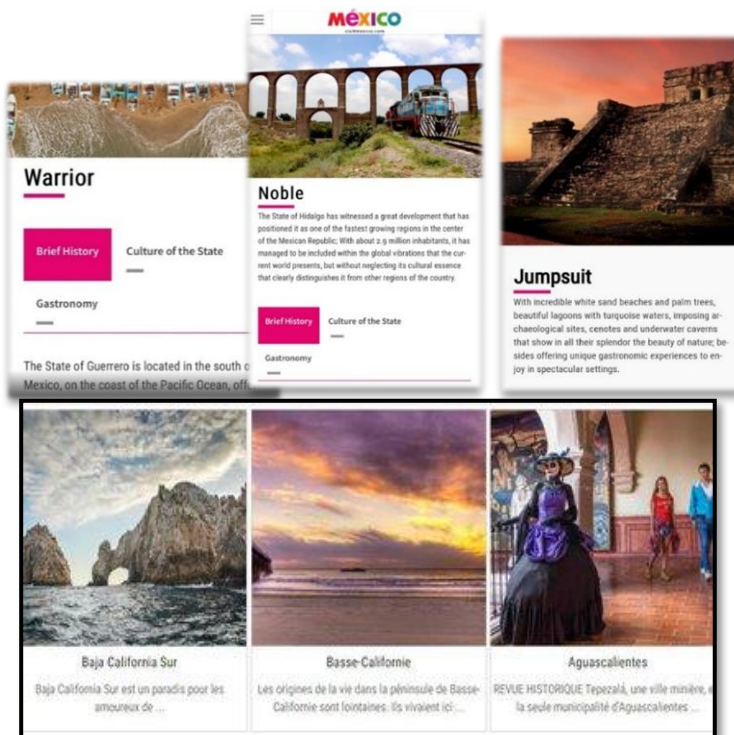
MÉXICO
visitmexico.com

Warrior

Brief History

Culture of the State

Gastronomy

The State of Guerrero is located in the south o Mexico, on the coast of the Pacific Ocean, off

Noble

The State of Hidalgo has witnessed a great development that has positioned it as one of the fastest growing regions in the center of the Mexican Republic; With about 2.9 million inhabitants, it has managed to be included within the global vibrations that the current world presents, but without neglecting its cultural essence that clearly distinguishes it from other regions of the country.

Brief History

Culture of the State

Gastronomy

Jumpsuit

With incredible white sand beaches and palm trees, beautiful lagoons with turquoise waters, imposing archaeological sites, cenotes and underwater caverns that show in all their splendor the beauty of nature; besides offering unique gastronomic experiences to enjoy in spectacular settings.

Baja California Sur

Baja California Sur est un paradis pour les amoureux de ...

Basse-Californie

Les origines de la vie dans la péninsule de Basse-Californie sont lointaines. Ils vivaient ici ...

Aguascalientes

REVUE HISTORIQUE Tepezalá, une ville minière, e la seule municipalité d'Aguascalientes ...